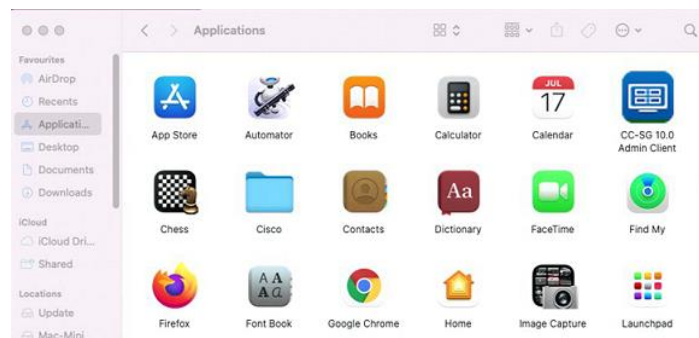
Applications

Favourites
AirDrop
Recents
Applicati...
Desktop
Documents
Downloads

iCloud
iCloud Dri...
Shared

Locations
Update
Mac-Mini

App Store
Automator
Books
Calculator
JUL 17
Calendar
CC-SG 10.0 Admin Client
Chess
Cisco
Contacts
Aa
Dictionary
FaceTime
Find My
Firefox
AA Aa
Font Book
Google Chrome
Home
Image Capture
Launchpad